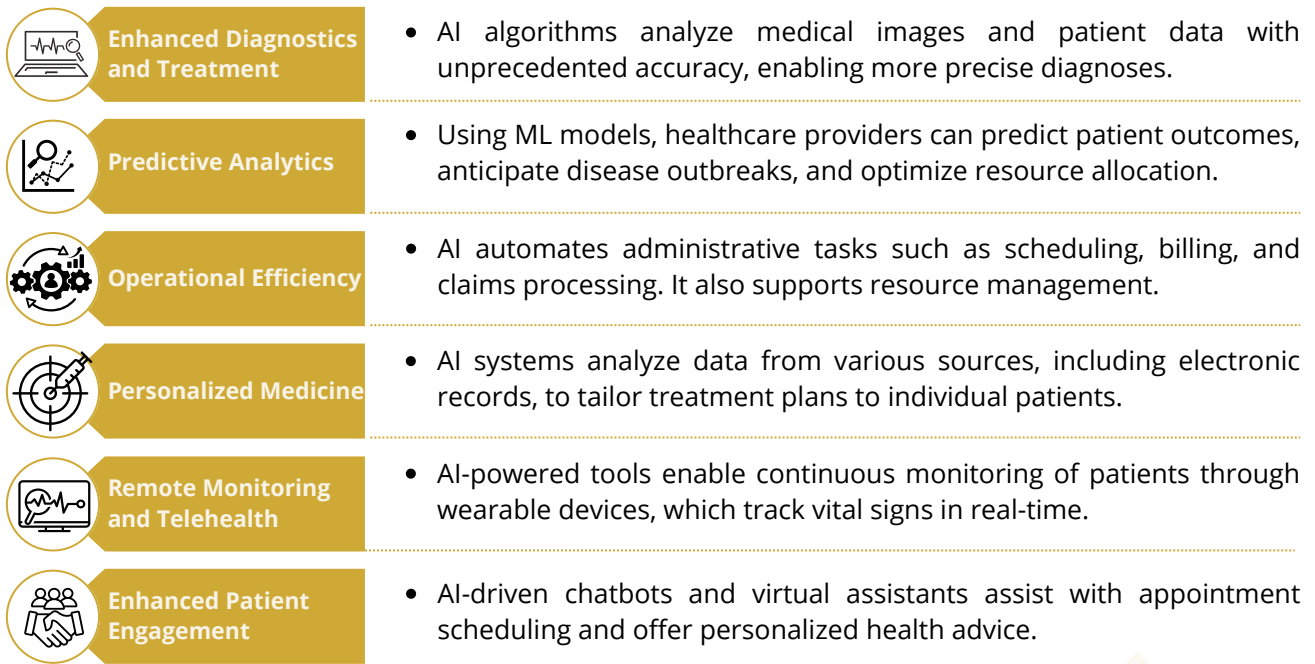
Enhanced Diagnostics and Treatment

• AI algorithms analyze medical images and patient data with unprecedented accuracy, enabling more precise diagnoses.

Predictive Analytics

• Using ML models, healthcare providers can predict patient outcomes, anticipate disease outbreaks, and optimize resource allocation.

Operational Efficiency

• AI automates administrative tasks such as scheduling, billing, and claims processing. It also supports resource management.

Personalized Medicine

• AI systems analyze data from various sources, including electronic records, to tailor treatment plans to individual patients.

Remote Monitoring and Telehealth

• AI-powered tools enable continuous monitoring of patients through wearable devices, which track vital signs in real-time.

Enhanced Patient Engagement

• AI-driven chatbots and virtual assistants assist with appointment scheduling and offer personalized health advice.